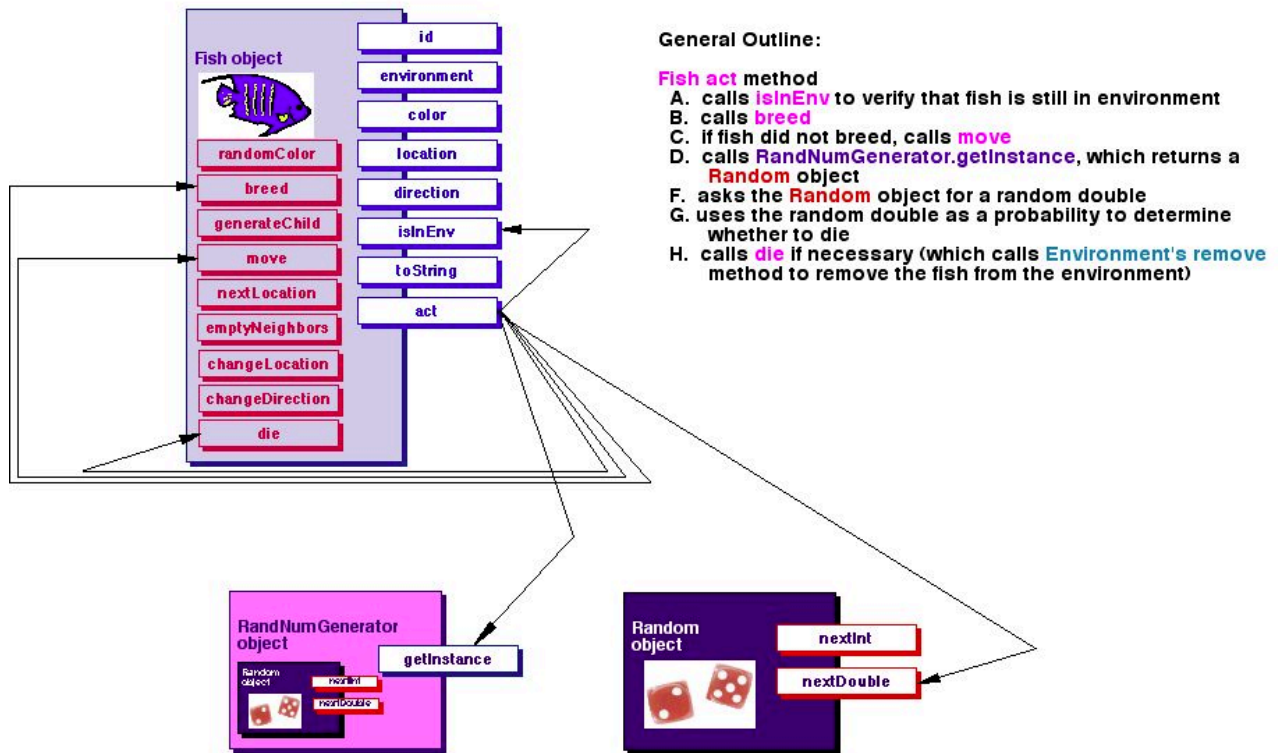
Fish object

randomColor
breed
generateChild
move
nextLocation
emptyNeighbors
changeLocation
changeDirection
die

id
environment
color
location
direction
isInEnv
toString
act

General Outline:

Fish act method
A. calls isInEnv to verify that fish is still in environment
B. calls breed
C. if fish did not breed, calls move
D. calls RandNumGenerator.getInstance, which returns a Random object
F. asks the Random object for a random double
G. uses the random double as a probability to determine whether to die
H. calls die if necessary (which calls Environment's remove method to remove the fish from the environment)

RandNumGenerator object
Random object
nextInt
nextDouble
getInstance

Random object
nextInt
nextDouble